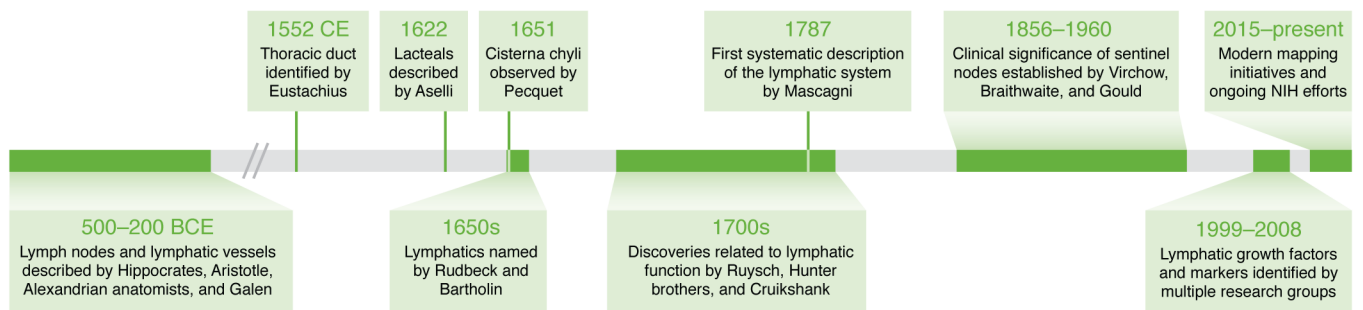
1552 CE
Thoracic duct identified by Eustachius

1622
Lacteals described by Aselli

1651
Cisterna chyli observed by Pecquet

1787
First systematic description of the lymphatic system by Mascagni

1856–1960
Clinical significance of sentinel nodes established by Virchow, Braithwaite, and Gould

2015–present
Modern mapping initiatives and ongoing NIH efforts

500–200 BCE
Lymph nodes and lymphatic vessels described by Hippocrates, Aristotle, Alexandrian anatomists, and Galen

1650s
Lymphatics named by Rudbeck and Bartholin

1700s
Discoveries related to lymphatic function by Ruysch, Hunter brothers, and Cruikshank

1999–2008
Lymphatic growth factors and markers identified by multiple research groups